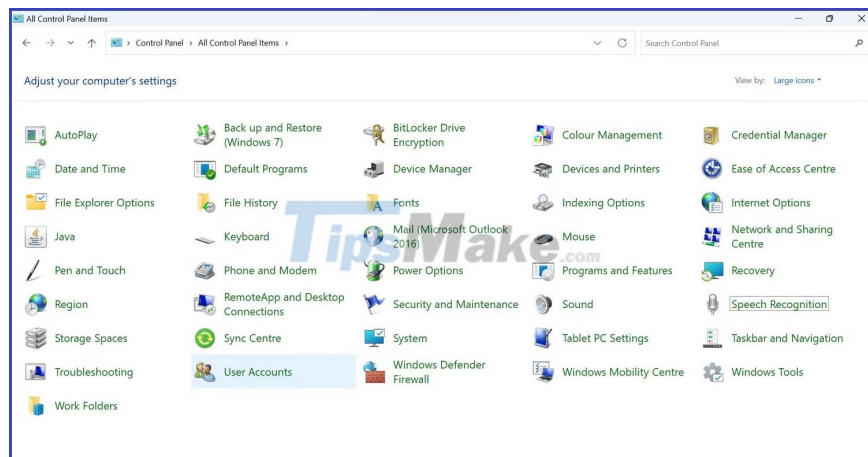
All Control Panel Items

Control Panel > All Control Panel Items >

Search Control Panel

Adjust your computer's settings

View by: Large icons ▾

AutoPlay
Back up and Restore (Windows 7)
BitLocker Drive Encryption
Colour Management
Credential Manager
Date and Time
Default Programs
Device Manager
Devices and Printers
Ease of Access Centre
File Explorer Options
File History
Fonts
Indexing Options
Internet Options
Java
Keyboard
Mail (Microsoft Outlook 2016)
Mouse
Network and Sharing Centre
Pen and Touch
Phone and Modem
Power Options
Programs and Features
Recovery
Region
RemoteApp and Desktop Connections
Security and Maintenance
Sound
Speech Recognition
Storage Spaces
Sync Centre
System
Tablet PC Settings
Taskbar and Navigation
Troubleshooting
User Accounts
Windows Defender Firewall
Windows Mobility Centre
Windows Tools
Work Folders

TipsMake.com